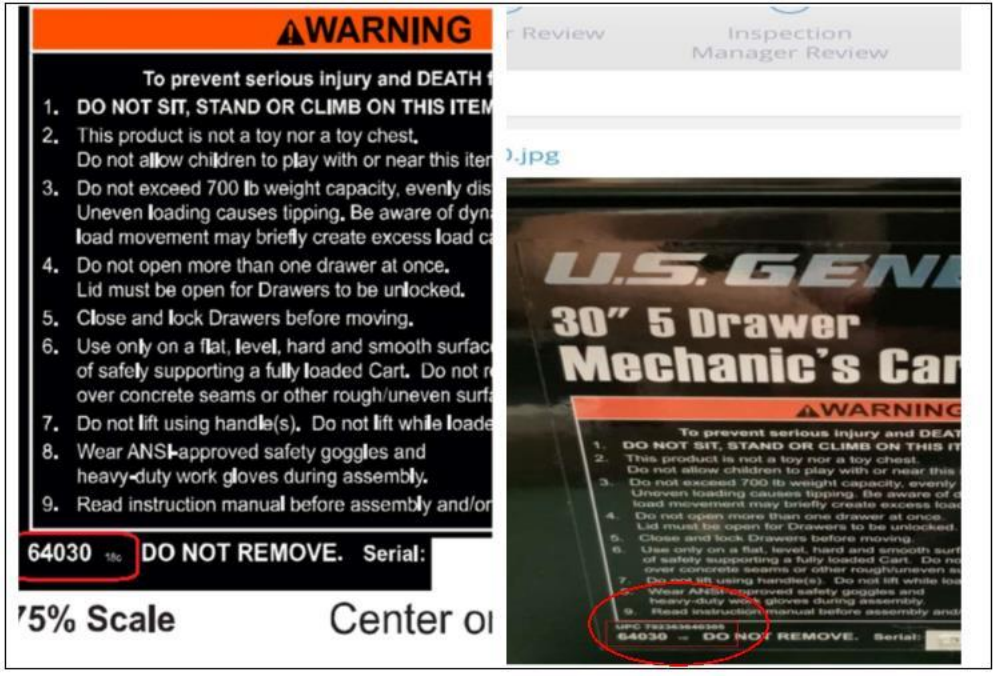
⚠WARNING

To prevent serious injury and DEATH f

1. DO NOT SIT, STAND OR CLIMB ON THIS ITEM
2. This product is not a toy nor a toy chest. Do not allow children to play with or near this iter
3. Do not exceed 700 lb weight capacity, evenly dis Uneven loading causes tipping. Be aware of dyn load movement may briefly create excess load c
4. Do not open more than one drawer at once. Lid must be open for Drawers to be unlocked.
5. Close and lock Drawers before moving.
6. Use only on a flat, level, hard and smooth surfac of safely supporting a fully loaded Cart. Do not r over concrete seams or other rough/uneven surf
7. Do not lift using handle(s). Do not lift while loade
8. Wear ANSI-approved safety goggles and heavy-duty work gloves during assembly.
9. Read instruction manual before assembly and/or

64030 18c DO NOT REMOVE. Serial:

'5% Scale Center o

r Review

Inspection Manager Review

).jpg

U.S. GENE

30" 5 Drawer Mechanic's Car

⚠WARNING

To prevent serious injury and DEAT

1. DO NOT SIT, STAND OR CLIMB ON THIS IT
2. This product is not a toy nor a toy chest. Do not allow children to play with or near this
3. Do not exceed 700 lb weight capacity, evenly Uneven loading causes tipping. Be aware of d load movement may briefly create excess loa
4. Do not open more than one drawer at once. Lid must be open for Drawers to be unlocked.
5. Close and lock Drawers before moving.
6. Use only on a flat, level, hard and smooth surf of safely supporting a fully loaded Cart. Do no over concrete seams or other rough/uneven se
7. Do not lift using handle(s). Do not lift while lo
8. Wear ANSI-approved safety goggles and heavy-duty work gloves during assembly.
9. Read instruction manual before assembly and

UPC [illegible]

64030 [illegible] DO NOT REMOVE. Serial: